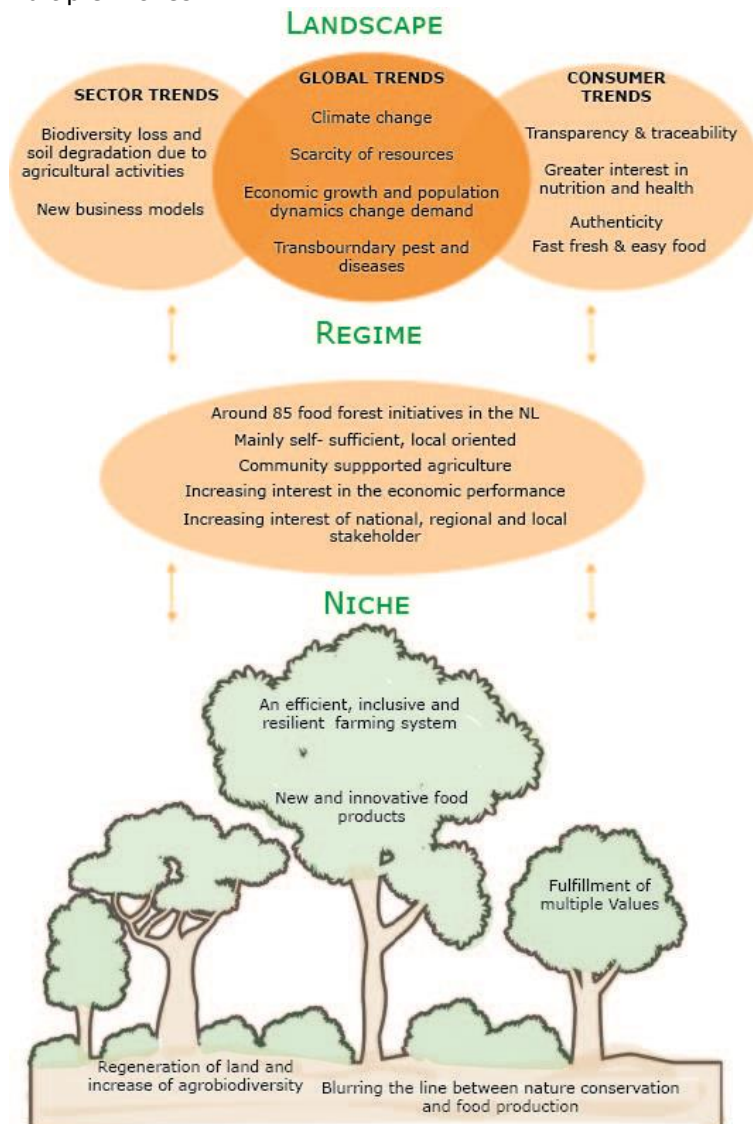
LANDSCAPE

SECTOR TRENDS

Biodiversity loss and soil degradation due to agricultural activities

New business models

GLOBAL TRENDS

Climate change

Scarcity of resources

Economic growth and population dynamics change demand

Transbourndary pest and diseases

CONSUMER TRENDS

Transparency & traceability

Greater interest in nutrition and health

Authenticity

Fast fresh & easy food

REGIME

Around 85 food forest initiatives in the NL

Mainly self- sufficient, local oriented

Community suppported agriculture

Increasing interest in the economic performance

Increasing interest of national, regional and local stakeholder

NICHE

An efficient, inclusive and resilient farming system

New and innovative food products

Fulfillment of multiple Values

Regeneration of land and increase of agrobiodiversity

Blurring the line between nature conservation and food production